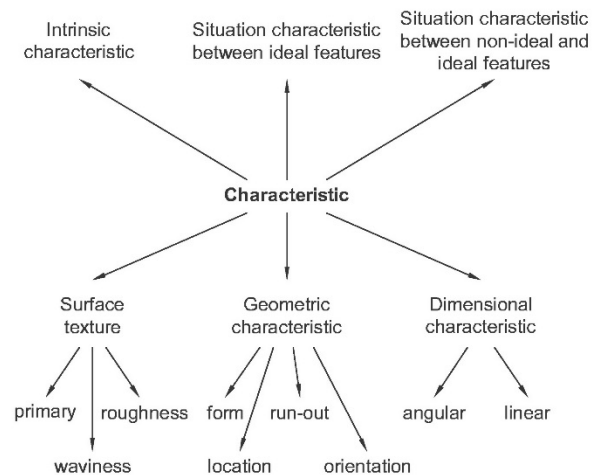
Intrinsic characteristic

Situation characteristic between ideal features

Situation characteristic between non-ideal and ideal features

**Characteristic**

Surface texture

Geometric characteristic

Dimensional characteristic

primary

roughness

waviness

form

run-out

location

orientation

angular

linear